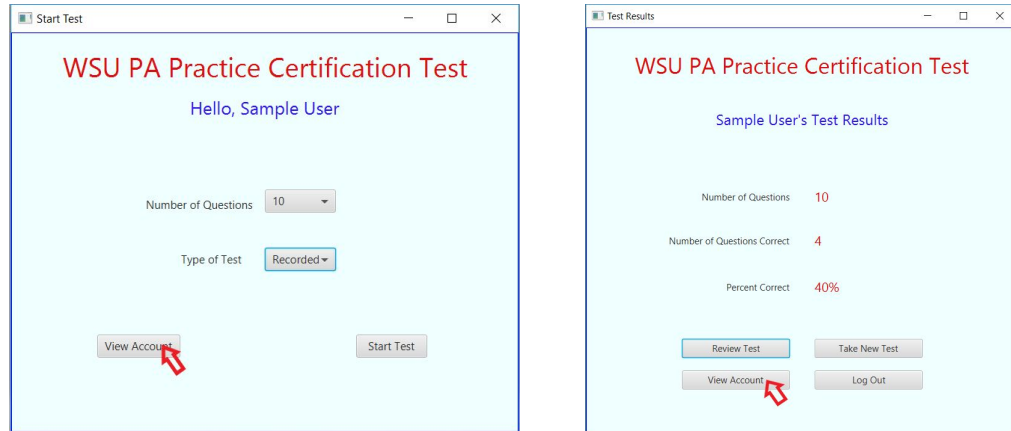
Start Test

WSU PA Practice Certification Test

Hello, Sample User

Number of Questions 10

Type of Test Recorded

View Account

Start Test

Test Results

WSU PA Practice Certification Test

Sample User's Test Results

Number of Questions 10

Number of Questions Correct 4

Percent Correct 40%

Review Test

Take New Test

View Account

Log Out